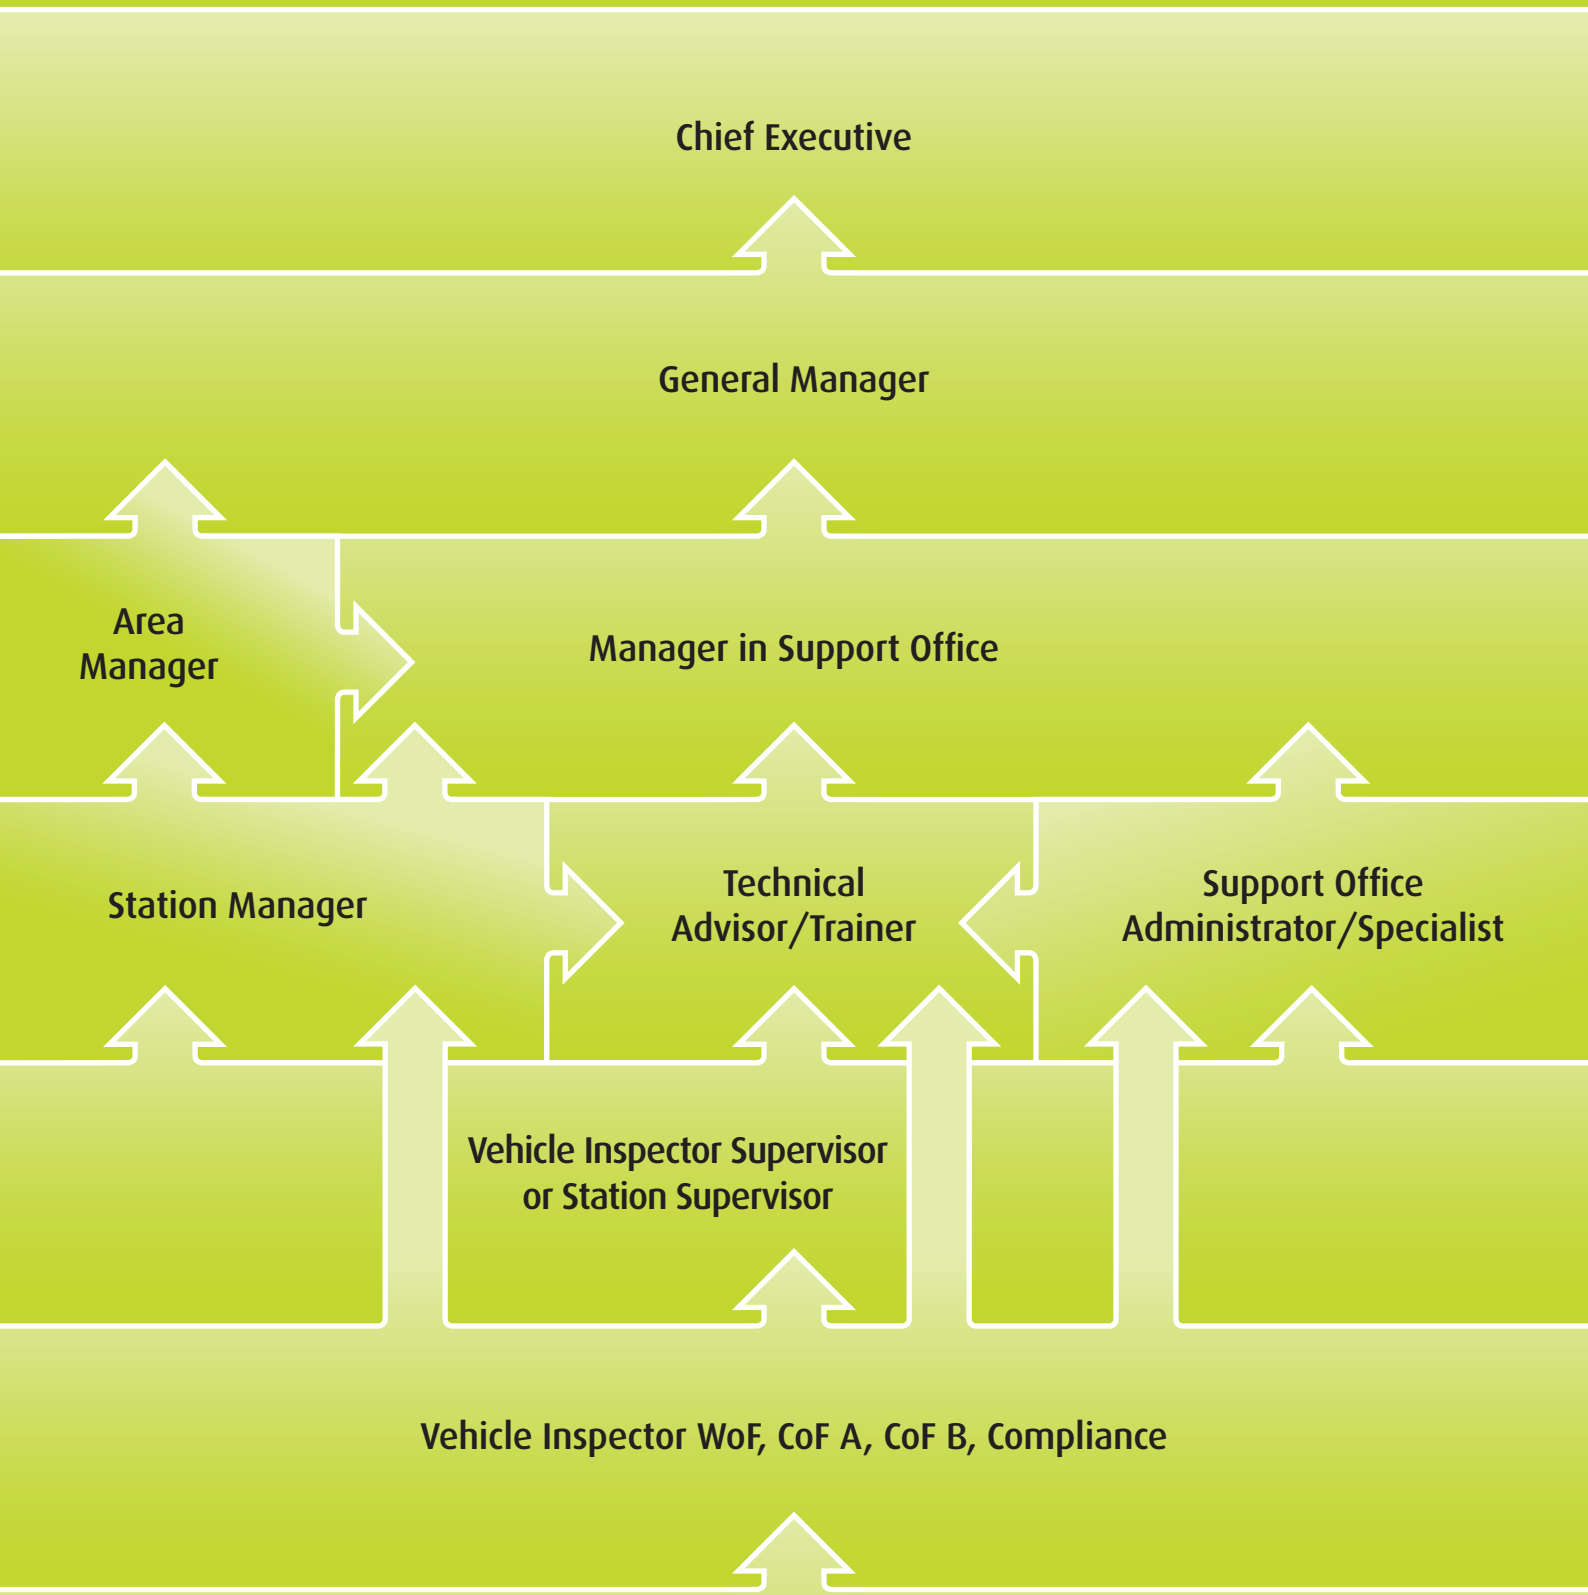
Chief Executive

General Manager

Area Manager

Manager in Support Office

Station Manager

Technical Advisor/Trainer

Support Office Administrator/Specialist

Vehicle Inspector Supervisor or Station Supervisor

Vehicle Inspector WoF, CoF A, CoF B, Compliance